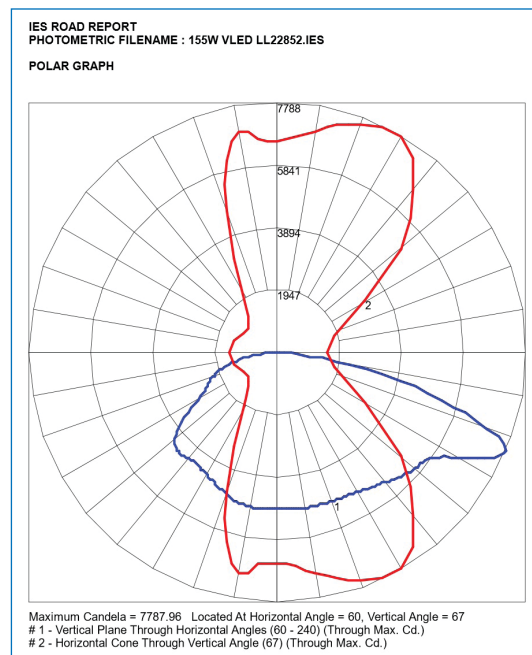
IES ROAD REPORT
PHOTOMETRIC FILENAME : 155W VLED LL22852.IES

POLAR GRAPH

7788
5841
3894
1947
2
1

Maximum Candela = 7787.96 Located At Horizontal Angle = 60, Vertical Angle = 67
# 1 - Vertical Plane Through Horizontal Angles (60 - 240) (Through Max. Cd.)
# 2 - Horizontal Cone Through Vertical Angle (67) (Through Max. Cd.)